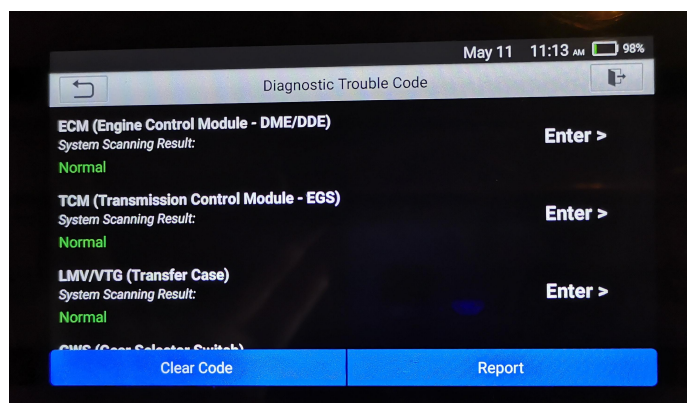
May 11 11:13 AM 98%

Diagnostic Trouble Code

ECM (Engine Control Module - DME/DDE)
System Scanning Result:
Normal
Enter >

TCM (Transmission Control Module - EGS)
System Scanning Result:
Normal
Enter >

LMV/VTG (Transfer Case)
System Scanning Result:
Normal
Enter >

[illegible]

Clear Code
Report